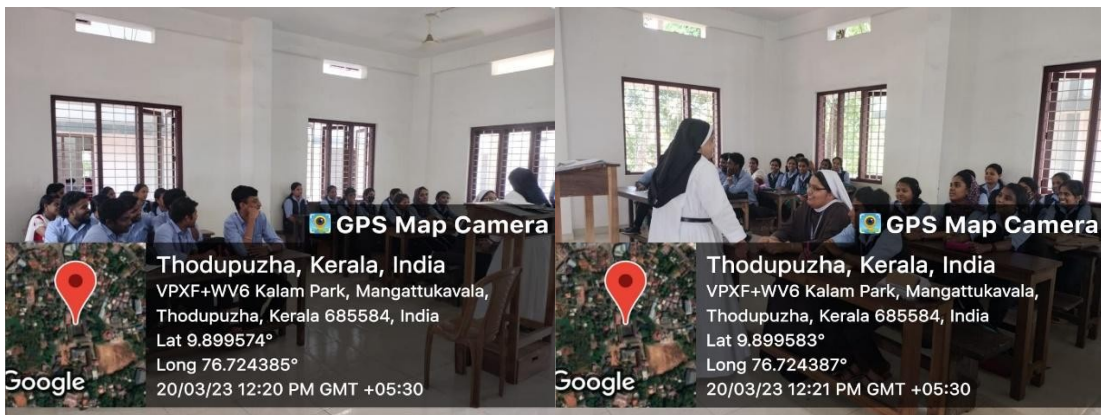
GPS Map Camera
Thodupuzha, Kerala, India
VPXF+WV6 Kalam Park, Mangattukavala, Thodupuzha, Kerala 685584, India
Lat 9.899574°
Long 76.724385°
20/03/23 12:20 PM GMT +05:30
Google

GPS Map Camera
Thodupuzha, Kerala, India
VPXF+WV6 Kalam Park, Mangattukavala, Thodupuzha, Kerala 685584, India
Lat 9.899583°
Long 76.724387°
20/03/23 12:21 PM GMT +05:30
Google